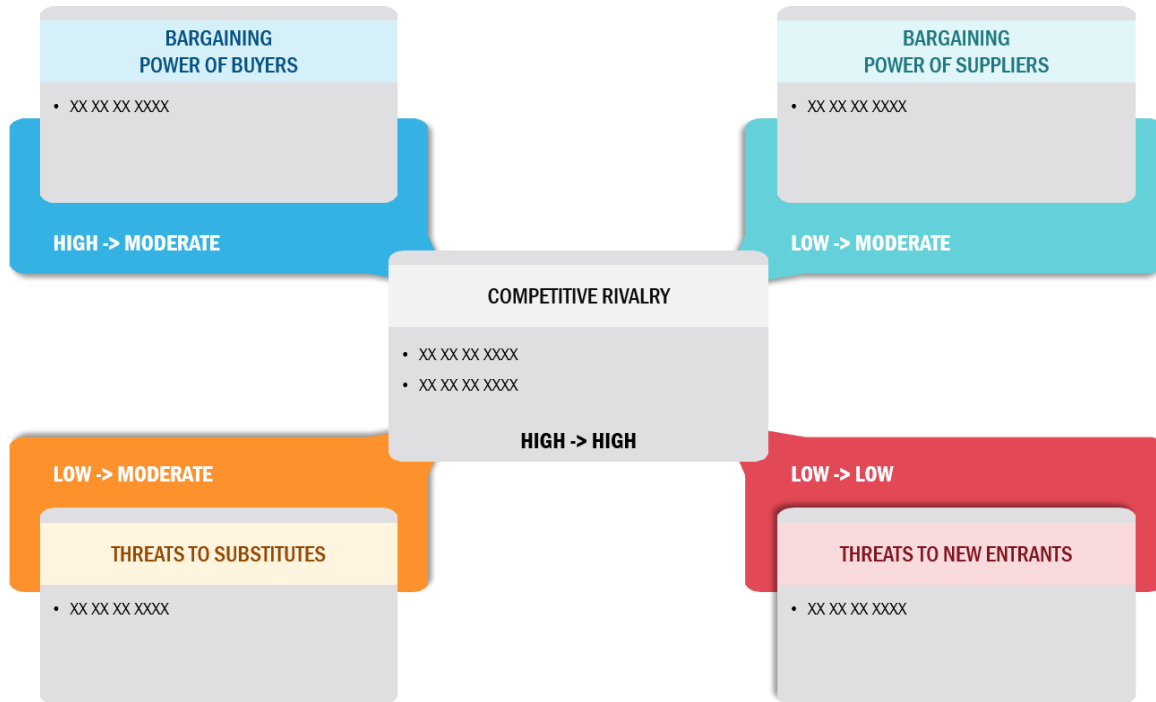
BARGAINING POWER OF BUYERS

• XX XX XX XXXX

HIGH -> MODERATE

BARGAINING POWER OF SUPPLIERS

• XX XX XX XXXX

LOW -> MODERATE

COMPETITIVE RIVALRY

• XX XX XX XXXX
• XX XX XX XXXX

HIGH -> HIGH

LOW -> MODERATE

THREATS TO SUBSTITUTES

• XX XX XX XXXX

LOW -> LOW

THREATS TO NEW ENTRANTS

• XX XX XX XXXX